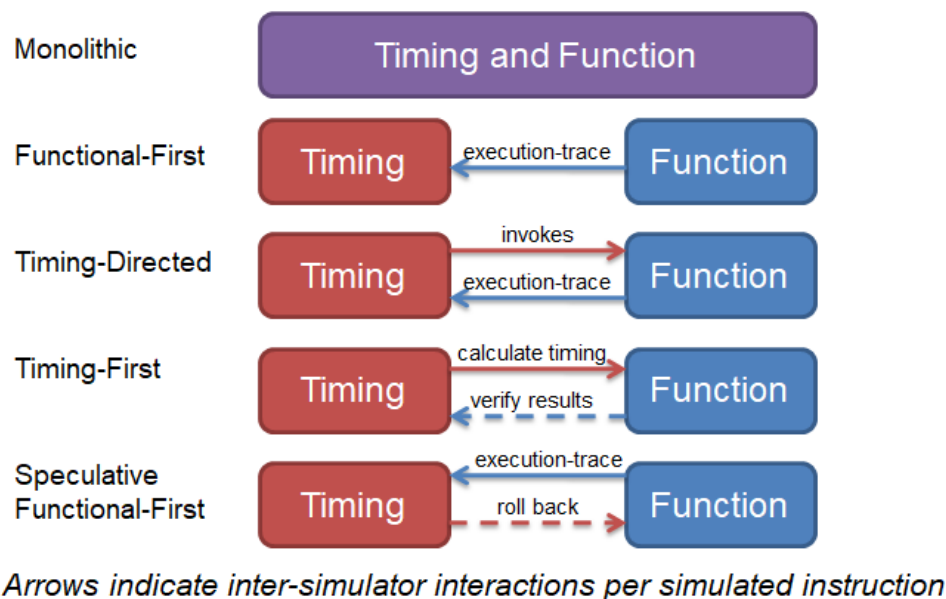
Monolithic

Timing and Function

Functional-First

Timing

execution-trace

Function

Timing-Directed

Timing

invokes

execution-trace

Function

Timing-First

Timing

calculate timing

verify results

Function

Speculative Functional-First

Timing

execution-trace

roll back

Function

Arrows indicate inter-simulator interactions per simulated instruction